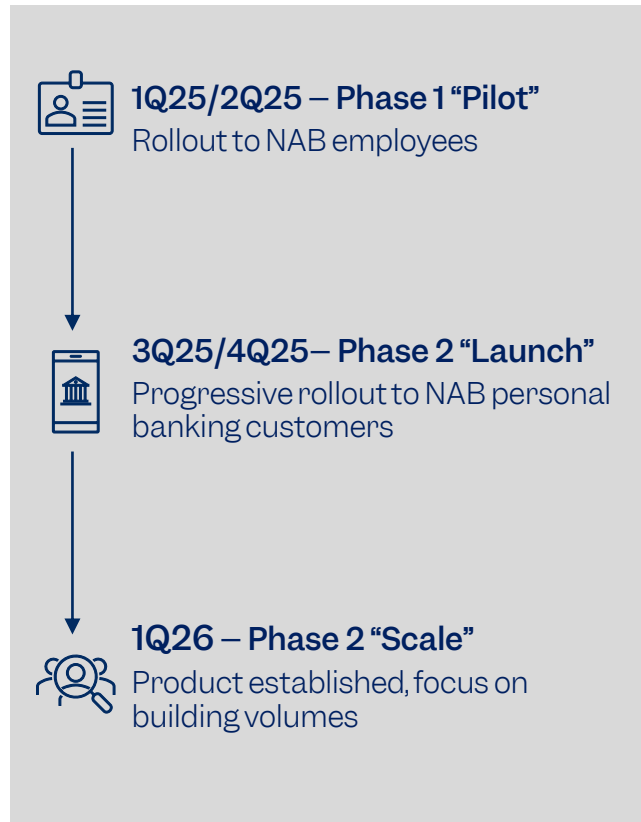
1Q25/2Q25 – Phase 1 “Pilot”
Rollout to NAB employees

3Q25/4Q25– Phase 2 “Launch”
Progressive rollout to NAB personal banking customers

1Q26 – Phase 2 “Scale”
Product established, focus on building volumes